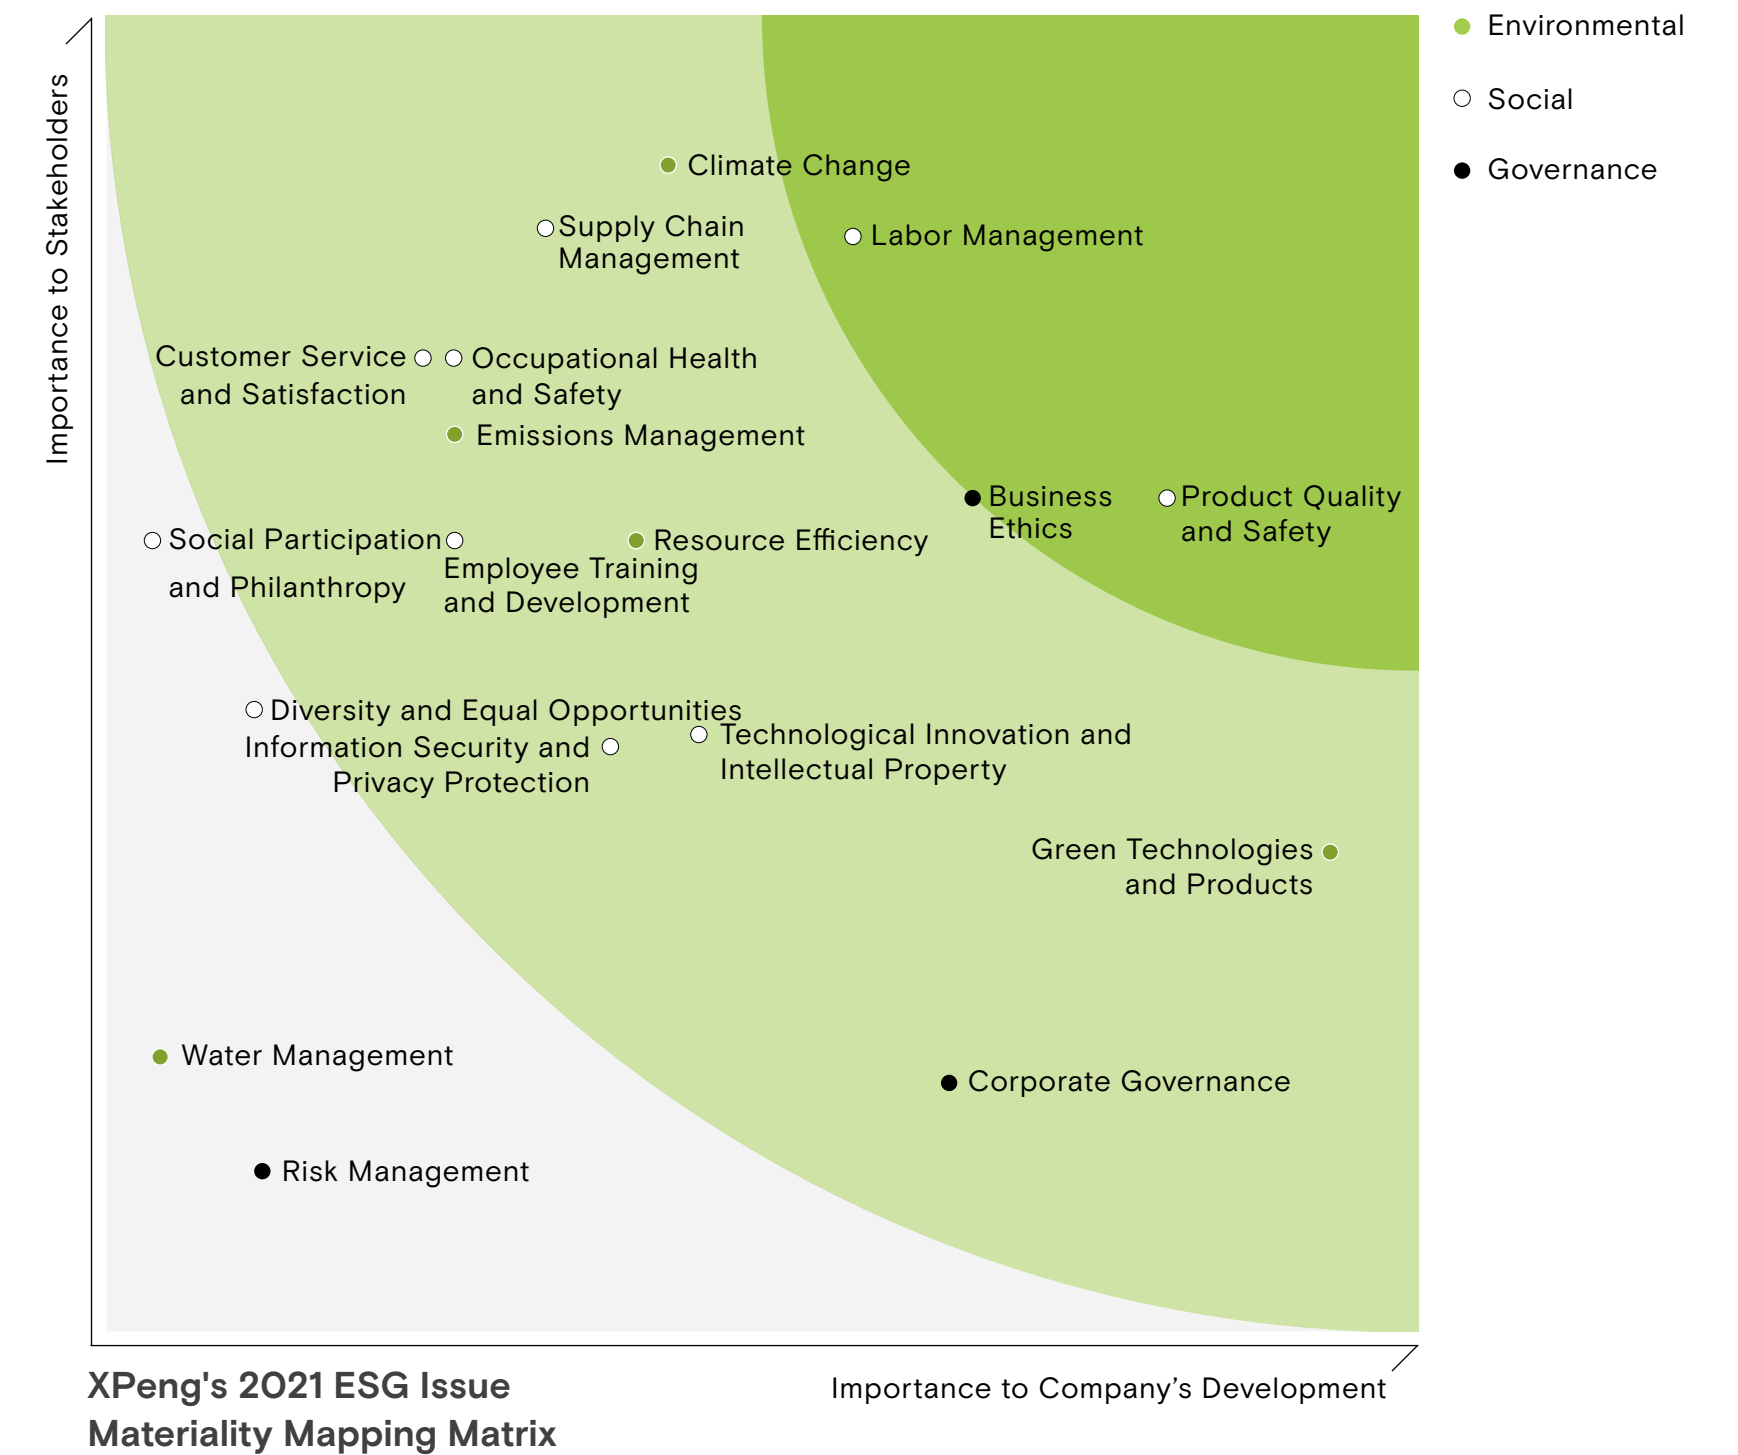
Environmental

Social

Governance

Importance to Stakeholders

Climate Change

Supply Chain Management

Labor Management

Customer Service and Satisfaction

Occupational Health and Safety

Emissions Management

Business Ethics

Product Quality and Safety

Social Participation and Philanthropy

Employee Training and Development

Resource Efficiency

Diversity and Equal Opportunities

Information Security and Privacy Protection

Technological Innovation and Intellectual Property

Green Technologies and Products

Water Management

Corporate Governance

Risk Management

XPeng's 2021 ESG Issue Materiality Mapping Matrix

Importance to Company's Development